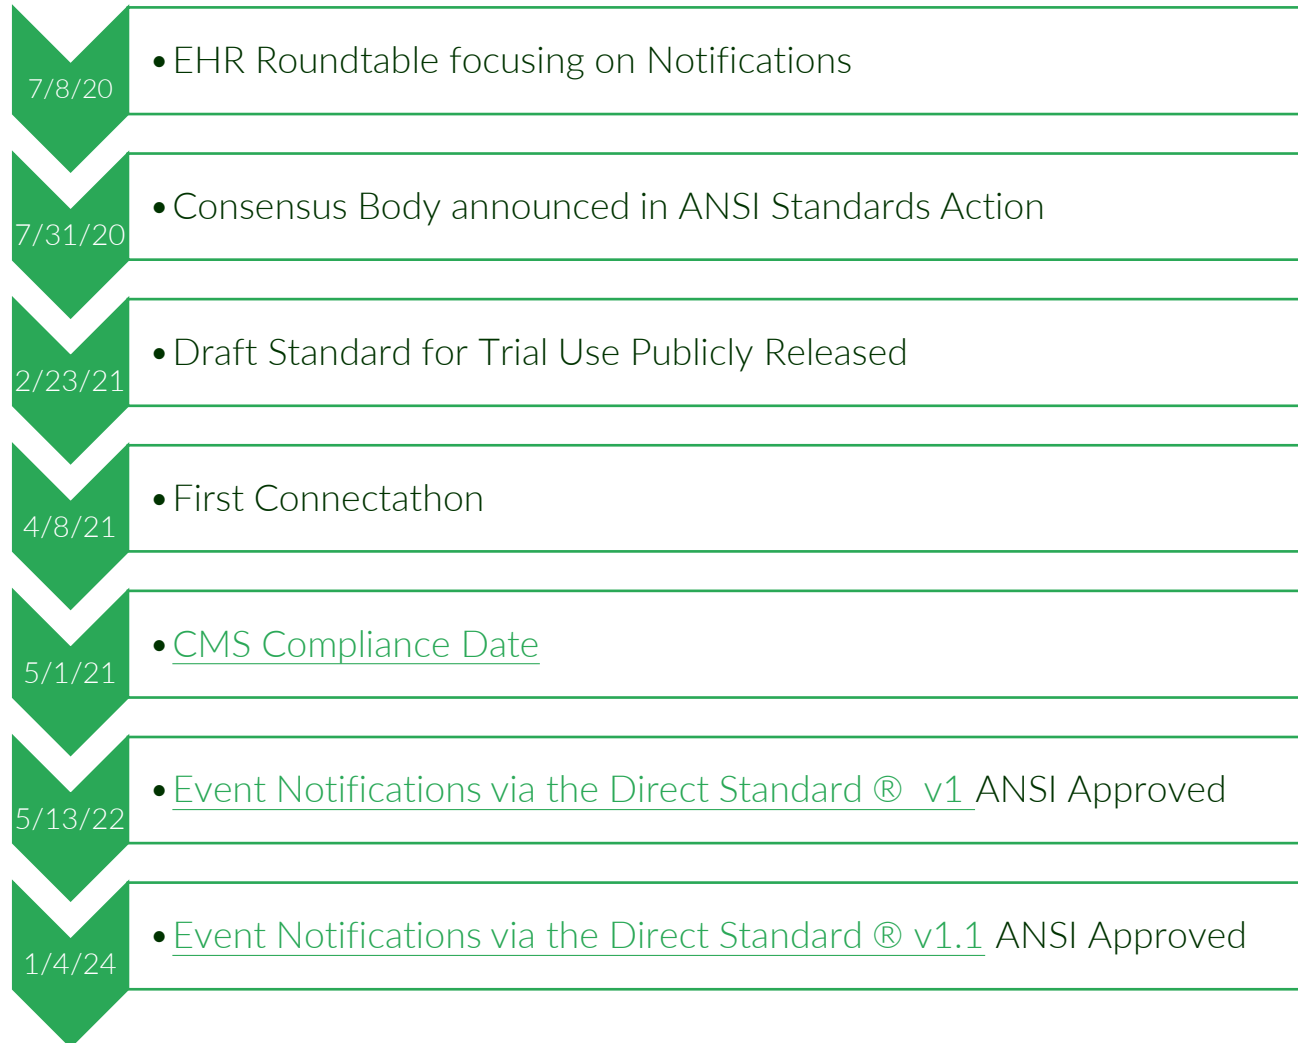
7/8/20

• EHR Roundtable focusing on Notifications

7/31/20

• Consensus Body announced in ANSI Standards Action

2/23/21

• Draft Standard for Trial Use Publicly Released

4/8/21

• First Connectathon

5/1/21

• CMS Compliance Date

5/13/22

• Event Notifications via the Direct Standard ® v1 ANSI Approved

1/4/24

• Event Notifications via the Direct Standard ® v1.1 ANSI Approved